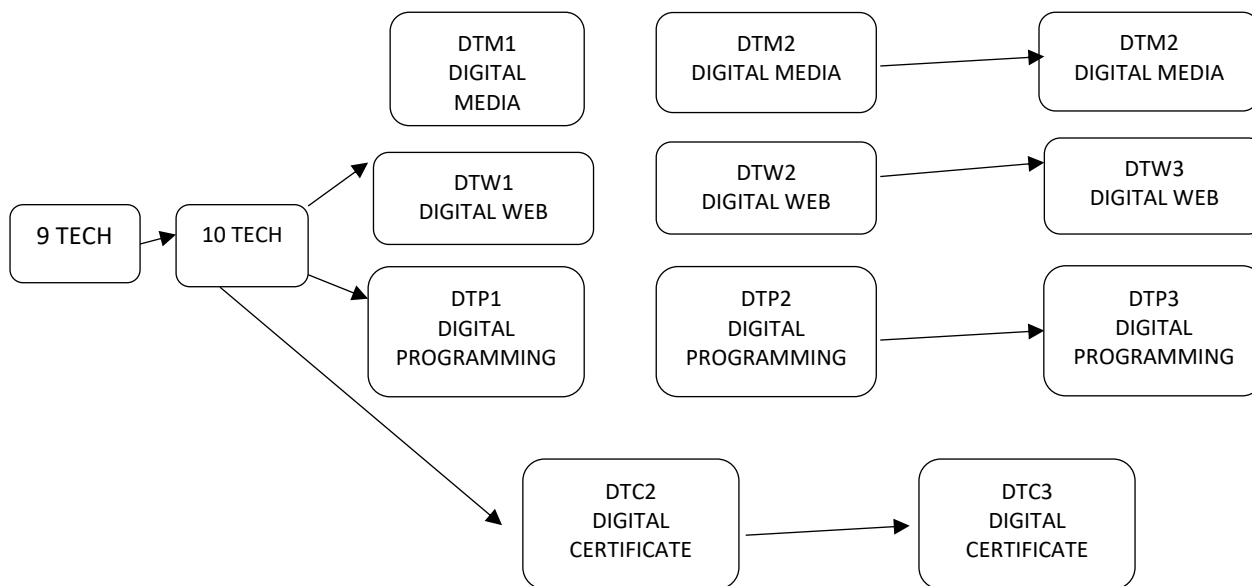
DTM1
DIGITAL
MEDIA

DTM2
DIGITAL MEDIA

DTM2
DIGITAL MEDIA

DTW1
DIGITAL WEB

DTW2
DIGITAL WEB

DTW3
DIGITAL WEB

9 TECH

10 TECH

DTP1
DIGITAL
PROGRAMMING

DTP2
DIGITAL
PROGRAMMING

DTP3
DIGITAL
PROGRAMMING

DTC2
DIGITAL
CERTIFICATE

DTC3
DIGITAL
CERTIFICATE